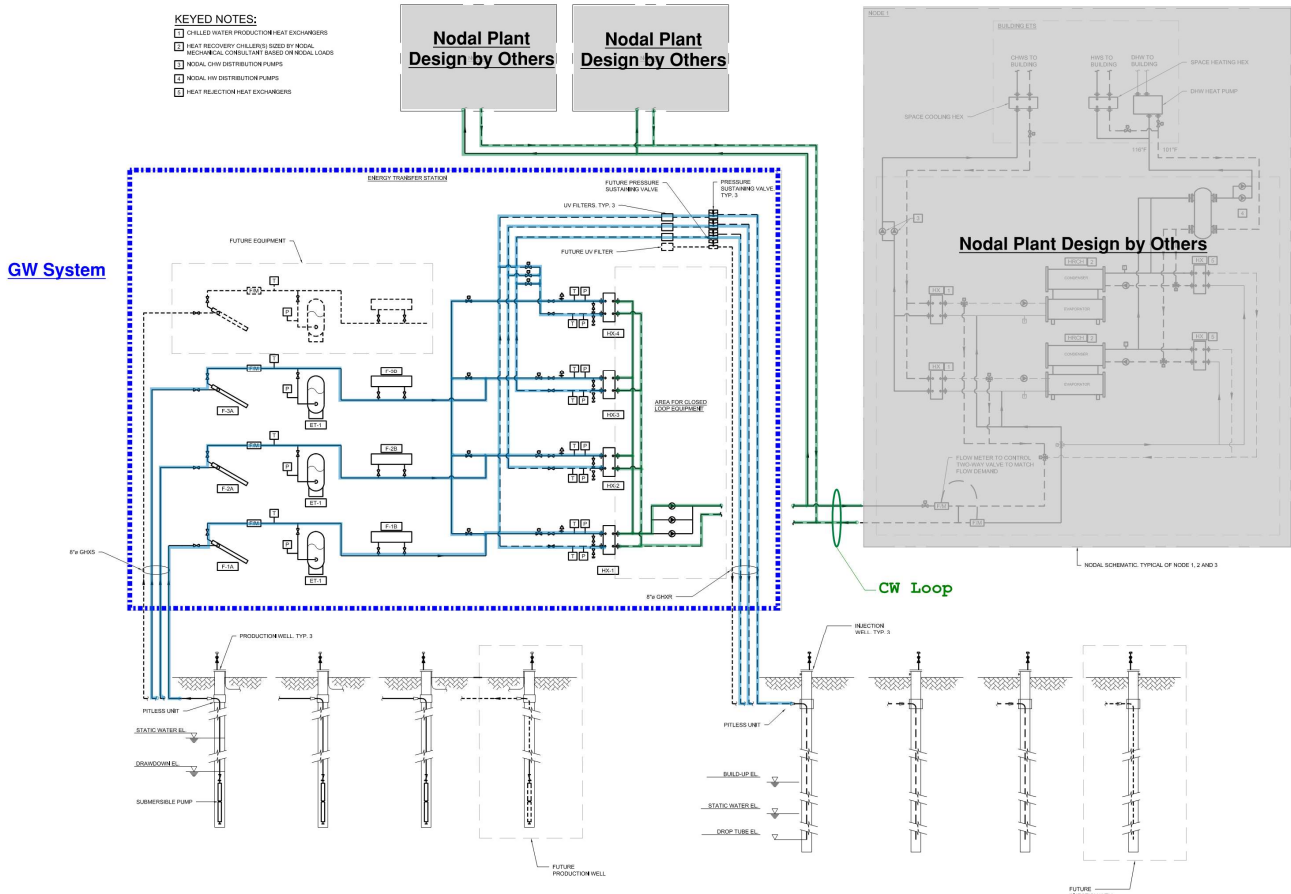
KEYED NOTES:

1 CHILLED WATER PRODUCTION HEAT EXCHANGERS

2 HEAT RECOVERY CHILLER(S) SIZED BY NODAL MECHANICAL CONSULTANT BASED ON NODAL LOADS

3 NODAL CHW DISTRIBUTION PUMPS

4 NODAL HW DISTRIBUTION PUMPS

5 HEAT REJECTION HEAT EXCHANGERS

Nodal Plant Design by Others

Nodal Plant Design by Others

NODE 1

BUILDING ETS

CHWS TO BUILDING

HWS TO BUILDING

DHW TO BUILDING

SPACE HEATING HEX

DHW HEAT PUMP

SPACE COOLING HEX

110°F

101°F

Nodal Plant Design by Others

EVAPORATOR

CONDENSER

FLOW METER TO CONTROL TWO-WAY VALVE TO MATCH FLOW DEMAND

FM

NODAL SCHEMATIC. TYPICAL OF NODE 1, 2 AND 3

GW System

ENERGY TRANSFER STATION

FUTURE PRESSURE SUSTAINING VALVE

PRESSURE SUSTAINING VALVE TYP. 3

UV FILTERS. TYP. 3

FUTURE UV FILTER

FUTURE EQUIPMENT

T

P

FM

F-3B

F-3A

ET-1

F-2B

F-2A

ET-1

F-1B

F-1A

ET-1

HX-4

HX-3

HX-2

HX-1

AREA FOR CLOSED LOOP EQUIPMENT

8"ø GHXS

8"ø GHXR

CW Loop

PRODUCTION WELL. TYP. 3

PITLESS UNIT

STATIC WATER EL

DRAWDOWN EL

SUBMERSIBLE PUMP

FUTURE PRODUCTION WELL

INJECTION WELL. TYP. 3

PITLESS UNIT

BUILD-UP EL

STATIC WATER EL

DROP TUBE EL

FUTURE